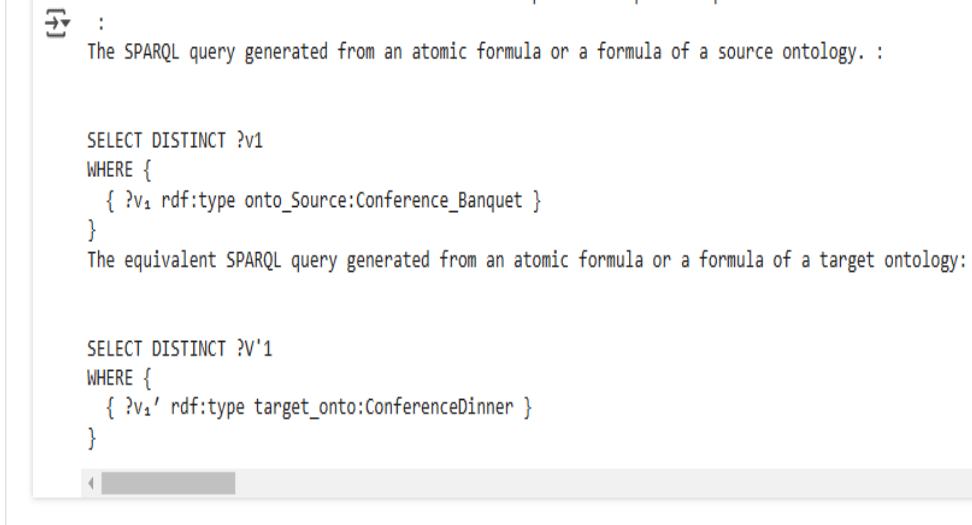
:
The SPARQL query generated from an atomic formula or a formula of a source ontology. :

SELECT DISTINCT ?v1
WHERE {
  { ?v₁ rdf:type onto_Source:Conference_Banquet }
}
The equivalent SPARQL query generated from an atomic formula or a formula of a target ontology:

SELECT DISTINCT ?V'1
WHERE {
  { ?v₁' rdf:type target_onto:ConferenceDinner }
}